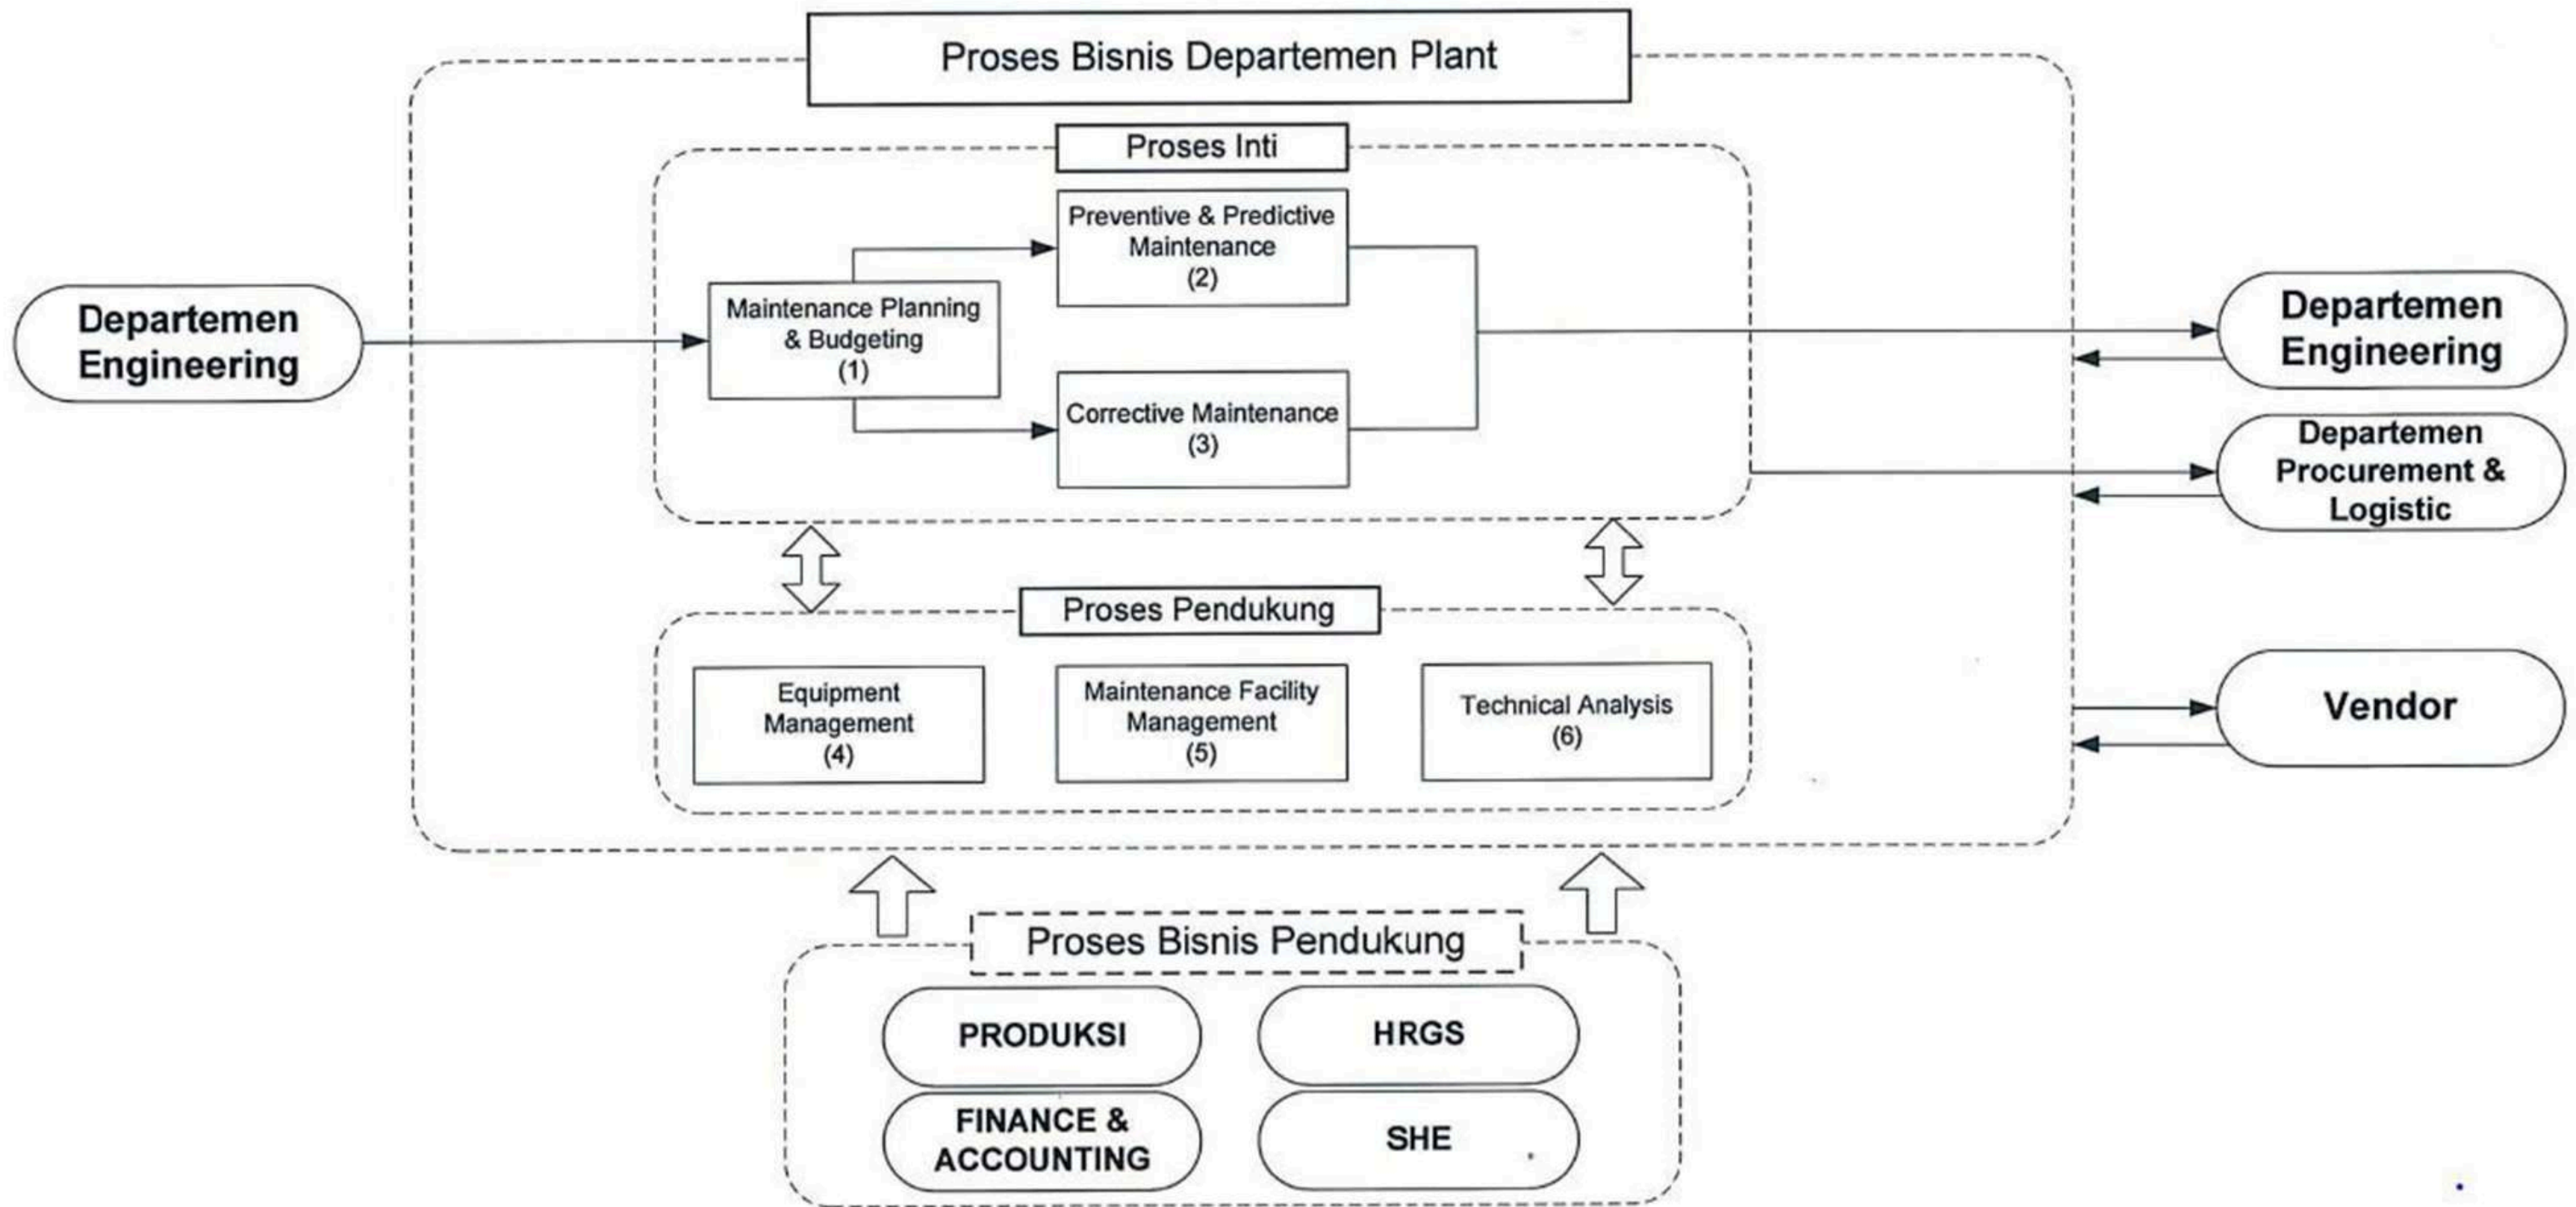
Proses Bisnis Departemen Plant

Proses Inti

Departemen Engineering

Maintenance Planning & Budgeting (1)

Preventive & Predictive Maintenance (2)

Corrective Maintenance (3)

Departemen Engineering

Departemen Procurement & Logistic

Proses Pendukung

Equipment Management (4)

Maintenance Facility Management (5)

Technical Analysis (6)

Vendor

Proses Bisnis Pendukung

PRODUKSI

HRGS

FINANCE & ACCOUNTING

SHE